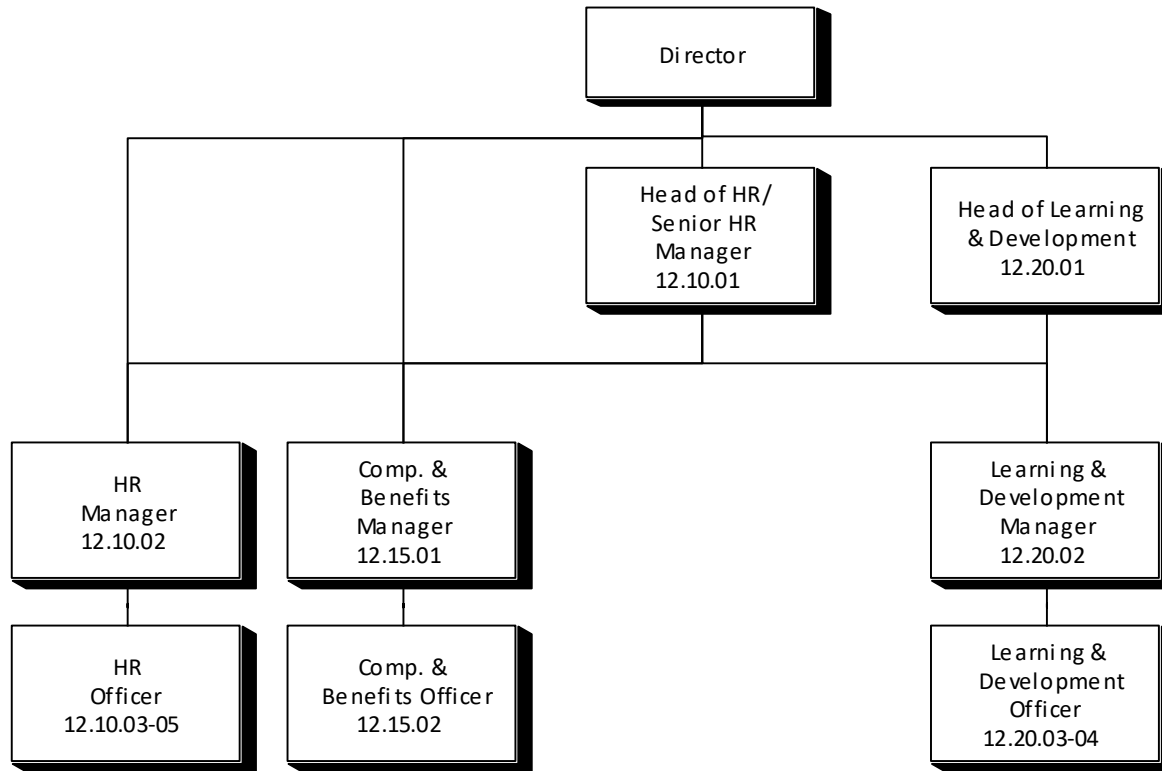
Director

Head of HR/ Senior HR Manager 12.10.01

Head of Learning & Development 12.20.01

HR Manager 12.10.02

Comp. & Benefits Manager 12.15.01

Learning & Development Manager 12.20.02

HR Officer 12.10.03-05

Comp. & Benefits Officer 12.15.02

Learning & Development Officer 12.20.03-04